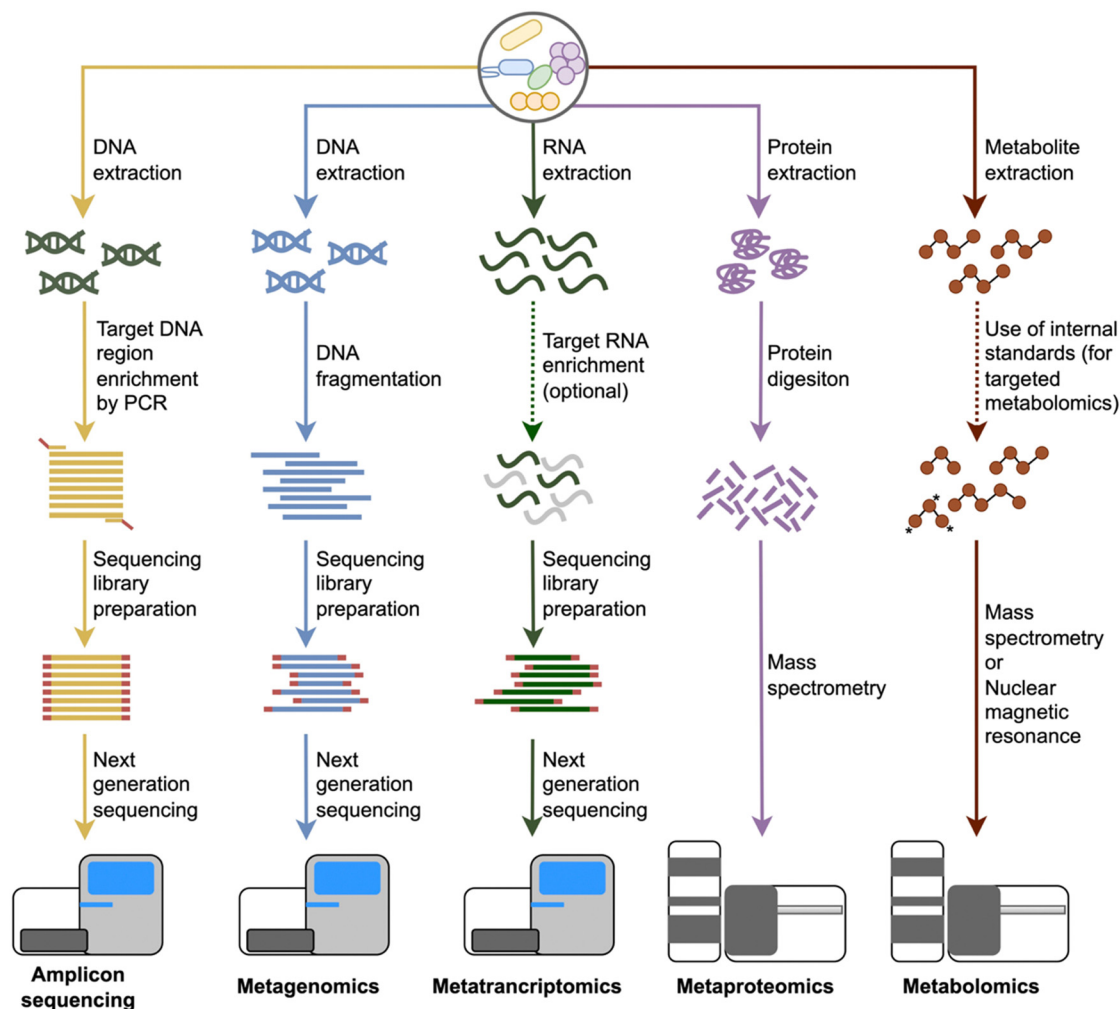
DNA extraction

Target DNA region enrichment by PCR

Sequencing library preparation

Next generation sequencing

Amplicon sequencing

DNA extraction

DNA fragmentation

Sequencing library preparation

Next generation sequencing

Metagenomics

RNA extraction

Target RNA enrichment (optional)

Sequencing library preparation

Next generation sequencing

Metatrancriptomics

Protein extraction

Protein digesiton

Mass spectrometry

Metaproteomics

Metabolite extraction

Use of internal standards (for targeted metabolomics)

Mass spectrometry or Nuclear magnetic resonance

Metabolomics